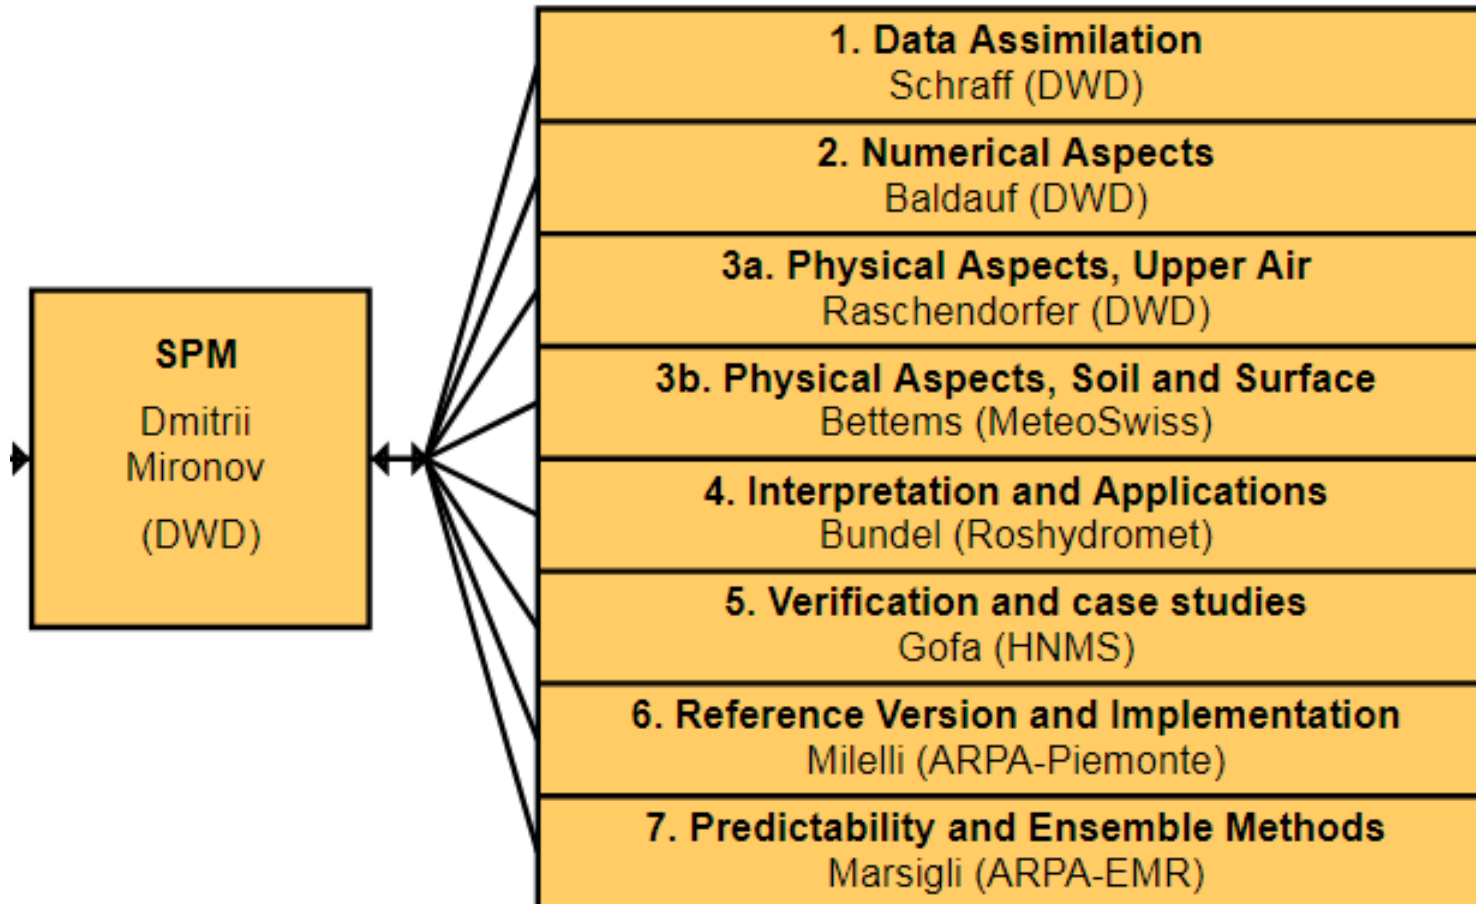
SPM
Dmitrii Mironov
(DWD)

1. Data Assimilation
Schraff (DWD)

2. Numerical Aspects
Baldauf (DWD)

3a. Physical Aspects, Upper Air
Raschendorfer (DWD)

3b. Physical Aspects, Soil and Surface
Bettems (MeteoSwiss)

4. Interpretation and Applications
Bundel (Roshydromet)

5. Verification and case studies
Gofa (HNMS)

6. Reference Version and Implementation
Milelli (ARPA-Piemonte)

7. Predictability and Ensemble Methods
Marsigli (ARPA-EMR)